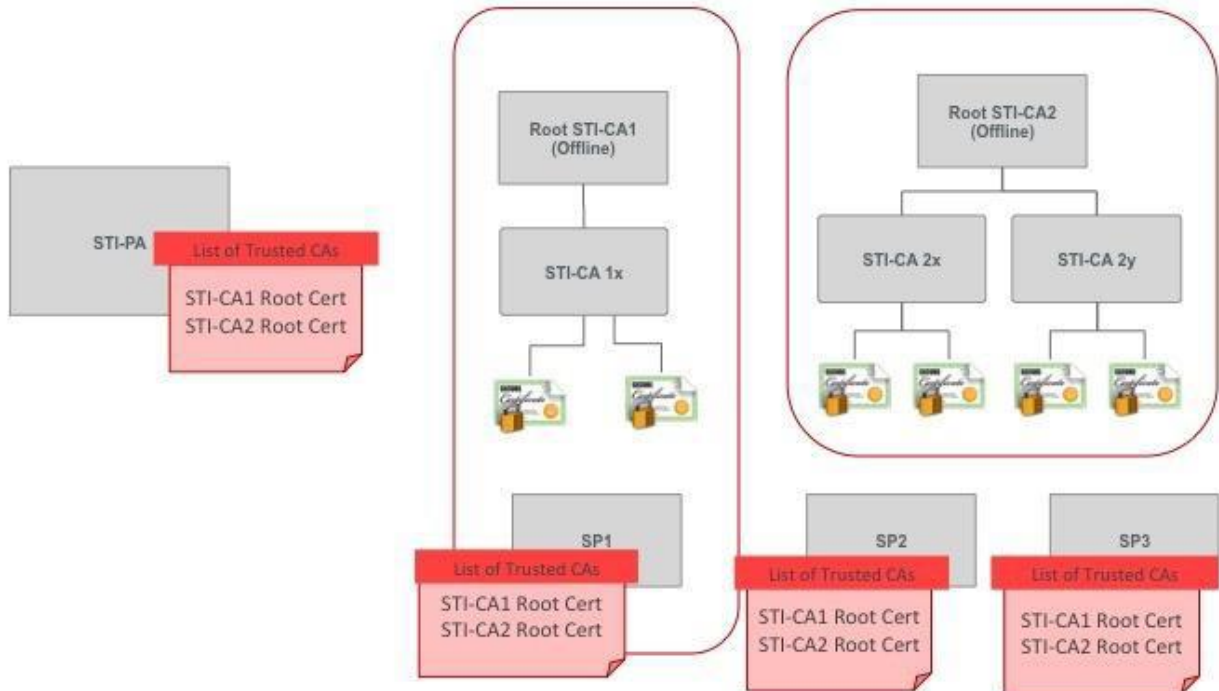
STI-PA

List of Trusted CAs

STI-CA1 Root Cert
STI-CA2 Root Cert

Root STI-CA1 (Offline)

STI-CA 1x

Root STI-CA2 (Offline)

STI-CA 2x

STI-CA 2y

SP1

List of Trusted CAs

STI-CA1 Root Cert
STI-CA2 Root Cert

SP2

List of Trusted CAs

STI-CA1 Root Cert
STI-CA2 Root Cert

SP3

List of Trusted CAs

STI-CA1 Root Cert
STI-CA2 Root Cert